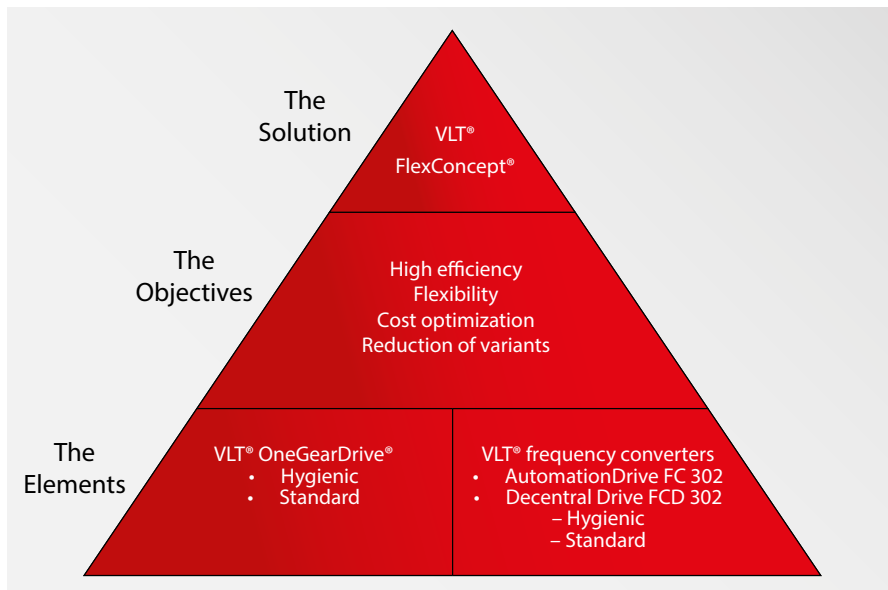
The Solution

VLT®
FlexConcept®

The Objectives

High efficiency
Flexibility
Cost optimization
Reduction of variants

The Elements

VLT® OneGearDrive®
• Hygienic
• Standard

VLT® frequency converters
• AutomationDrive FC 302
• Decentral Drive FCD 302
– Hygienic
– Standard